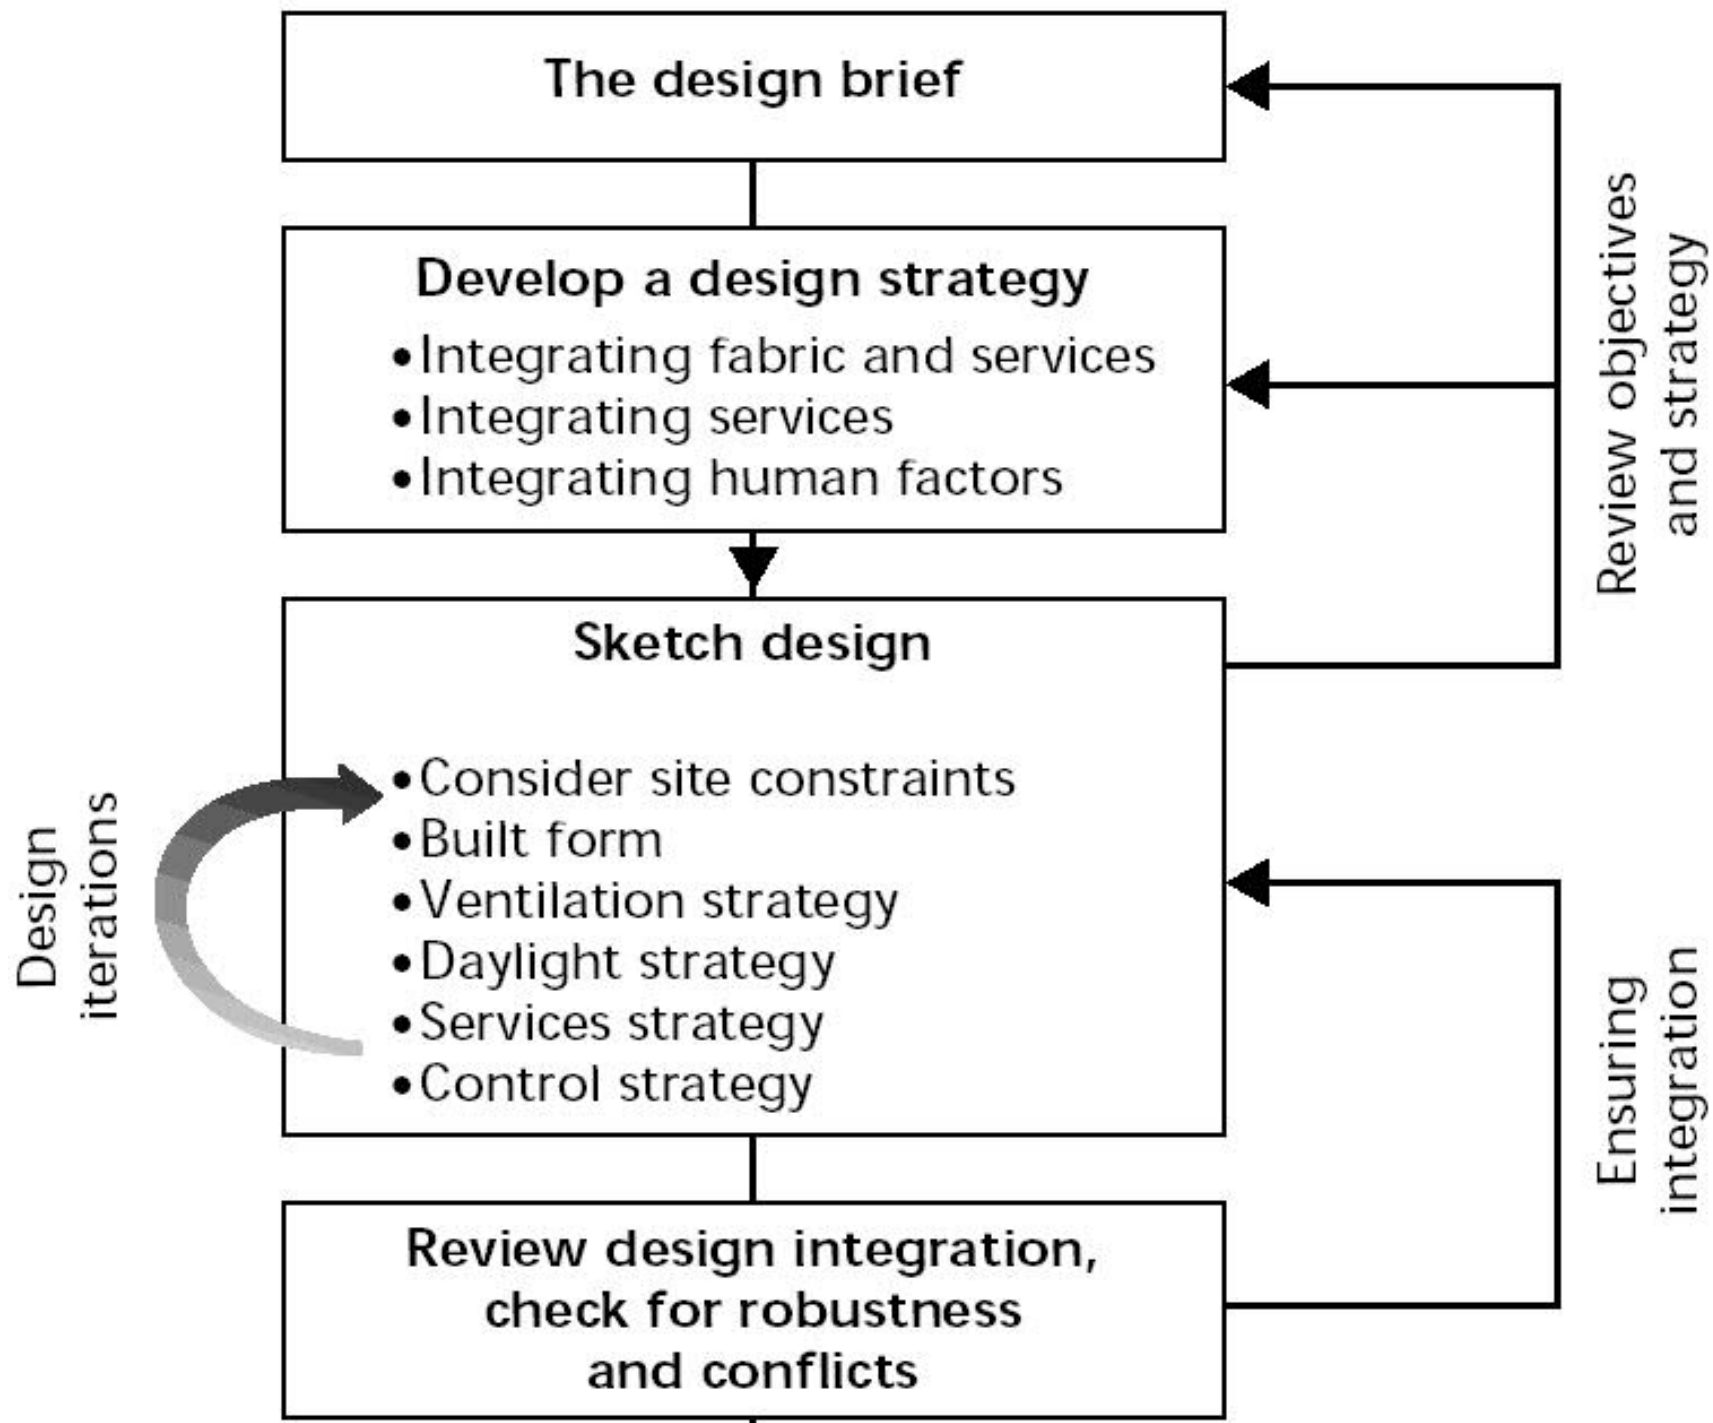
The design brief

Develop a design strategy
• Integrating fabric and services
• Integrating services
• Integrating human factors

Review objectives and strategy

Sketch design

Design iterations

• Consider site constraints
• Built form
• Ventilation strategy
• Daylight strategy
• Services strategy
• Control strategy

Ensuring integration

Review design integration, check for robustness and conflicts